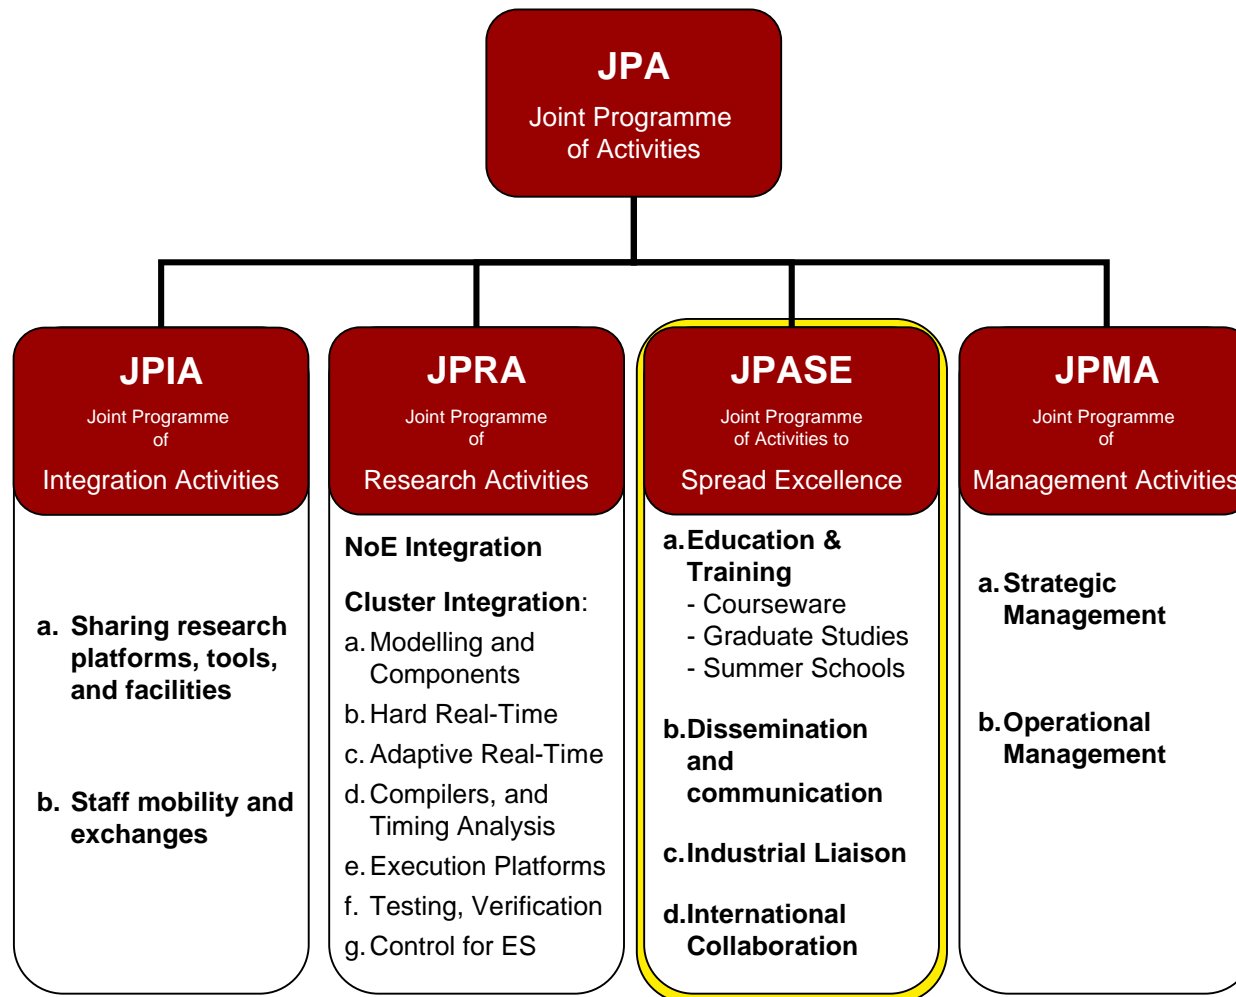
JPA
Joint Programme of Activities

JPIA
Joint Programme of
Integration Activities

a. Sharing research platforms, tools, and facilities

b. Staff mobility and exchanges

JPRA
Joint Programme of
Research Activities

NoE Integration

Cluster Integration:
a. Modelling and Components
b. Hard Real-Time
c. Adaptive Real-Time
d. Compilers, and Timing Analysis
e. Execution Platforms
f. Testing, Verification
g. Control for ES

JPASE
Joint Programme of Activities to
Spread Excellence

a. Education & Training
- Courseware
- Graduate Studies
- Summer Schools

b. Dissemination and communication

c. Industrial Liaison

d. International Collaboration

JPMA
Joint Programme of
Management Activities

a. Strategic Management

b. Operational Management